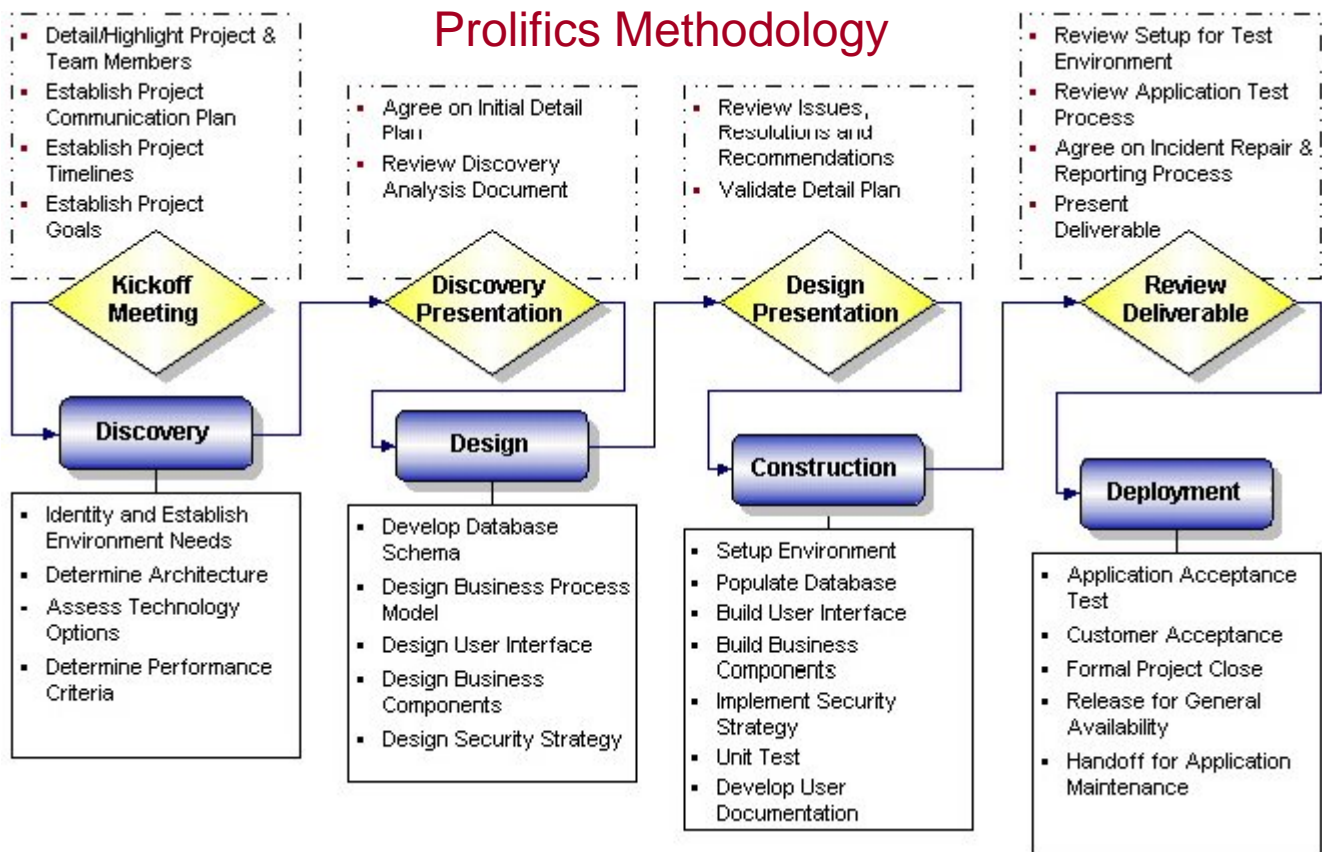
Prolifics Methodology

- Detail/Highlight Project & Team Members
- Establish Project Communication Plan
- Establish Project Timelines
- Establish Project Goals

Kickoff Meeting

Discovery

- Identity and Establish Environment Needs
- Determine Architecture
- Assess Technology Options
- Determine Performance Criteria

- Agree on Initial Detail Plan
- Review Discovery Analysis Document

Discovery Presentation

Design

- Develop Database Schema
- Design Business Process Model
- Design User Interface
- Design Business Components
- Design Security Strategy

- Review Issues, Resolutions and Recommendations
- Validate Detail Plan

Design Presentation

Construction

- Setup Environment
- Populate Database
- Build User Interface
- Build Business Components
- Implement Security Strategy
- Unit Test
- Develop User Documentation

- Review Setup for Test Environment
- Review Application Test Process
- Agree on Incident Repair & Reporting Process
- Present Deliverable

Review Deliverable

Deployment

- Application Acceptance Test
- Customer Acceptance
- Formal Project Close
- Release for General Availability
- Handoff for Application Maintenance